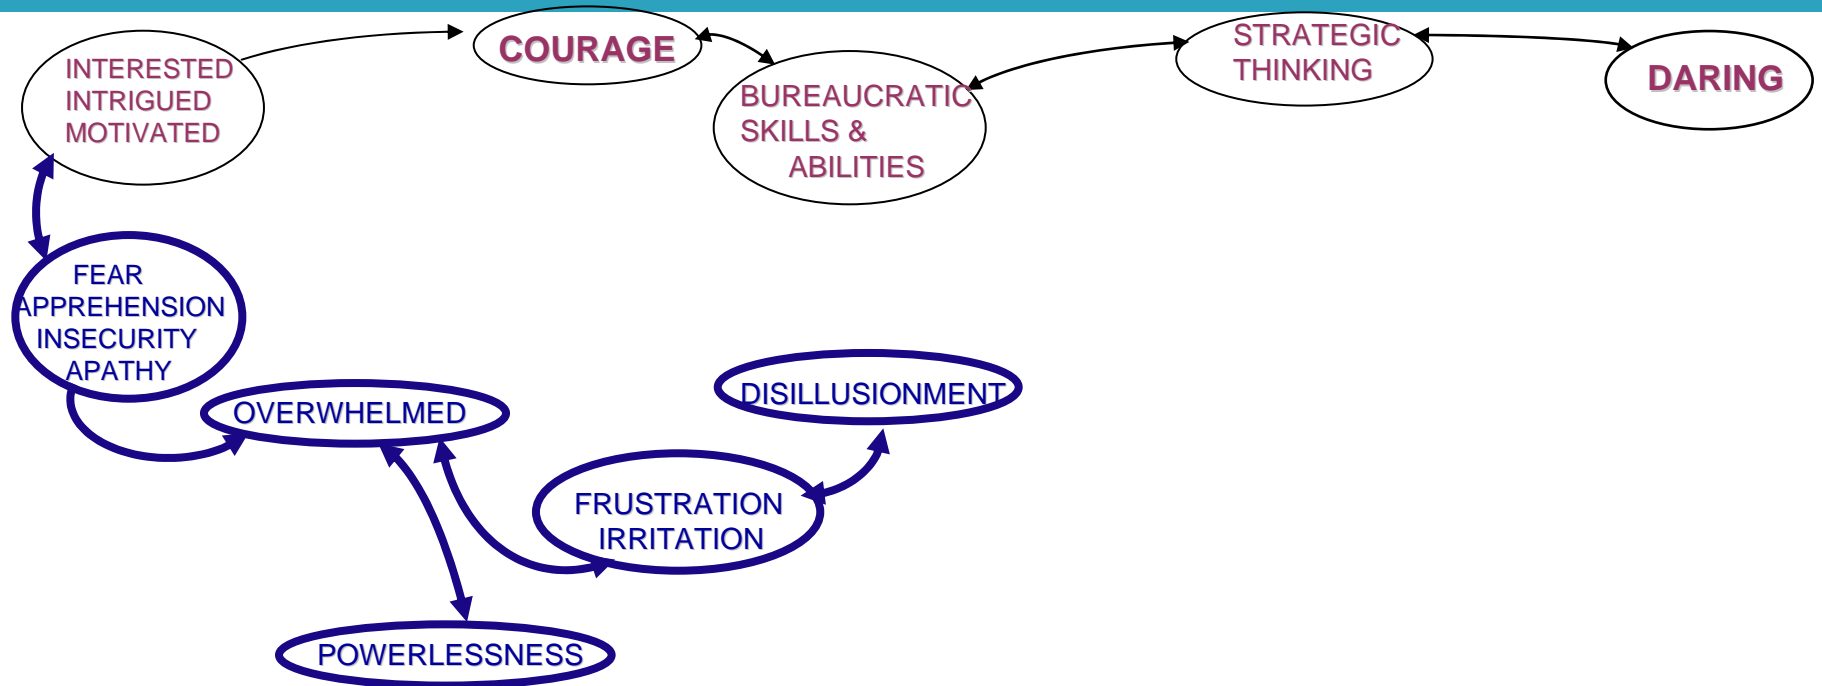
INTERESTED
INTRIGUED
MOTIVATED

COURAGE

BUREAUCRATIC
SKILLS &
ABILITIES

STRATEGIC
THINKING

DARING

FEAR
APPREHENSION
INSECURITY
APATHY

OVERWHELMED

DISILLUSIONMENT

FRUSTRATION
IRRITATION

POWERLESSNESS